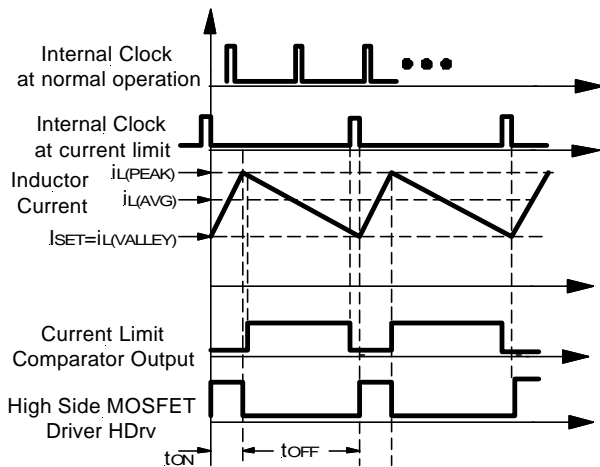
Internal Clock at normal operation

Internal Clock at current limit

Inductor Current

$i_{L(PEAK)}$

$i_{L(AVG)}$

$I_{SET}=i_{L(VALLEY)}$

Current Limit Comparator Output

High Side MOSFET Driver HDrv

$t_{ON}$

$t_{OFF}$